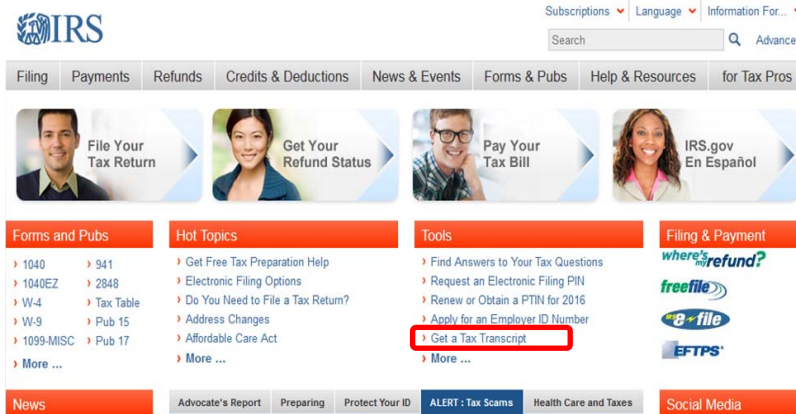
IRS

Subscriptions Language Information For...

Search Advance

Filing Payments Refunds Credits & Deductions News & Events Forms & Pubs Help & Resources for Tax Pros

File Your Tax Return

Get Your Refund Status

Pay Your Tax Bill

IRS.gov En Español

Forms and Pubs

› 1040 › 941
› 1040EZ › 2848
› W-4 › Tax Table
› W-9 › Pub 15
› 1099-MISC › Pub 17
› More ...

Hot Topics

› Get Free Tax Preparation Help
› Electronic Filing Options
› Do You Need to File a Tax Return?
› Address Changes
› Affordable Care Act
› More ...

Tools

› Find Answers to Your Tax Questions
› Request an Electronic Filing PIN
› Renew or Obtain a PTIN for 2016
› Apply for an Employer ID Number
› Get a Tax Transcript
› More ...

Filing & Payment

where's my refund?

free file

IRS e-file

EFTPS

News

Advocate's Report Preparing Protect Your ID ALERT : Tax Scams Health Care and Taxes

Social Media